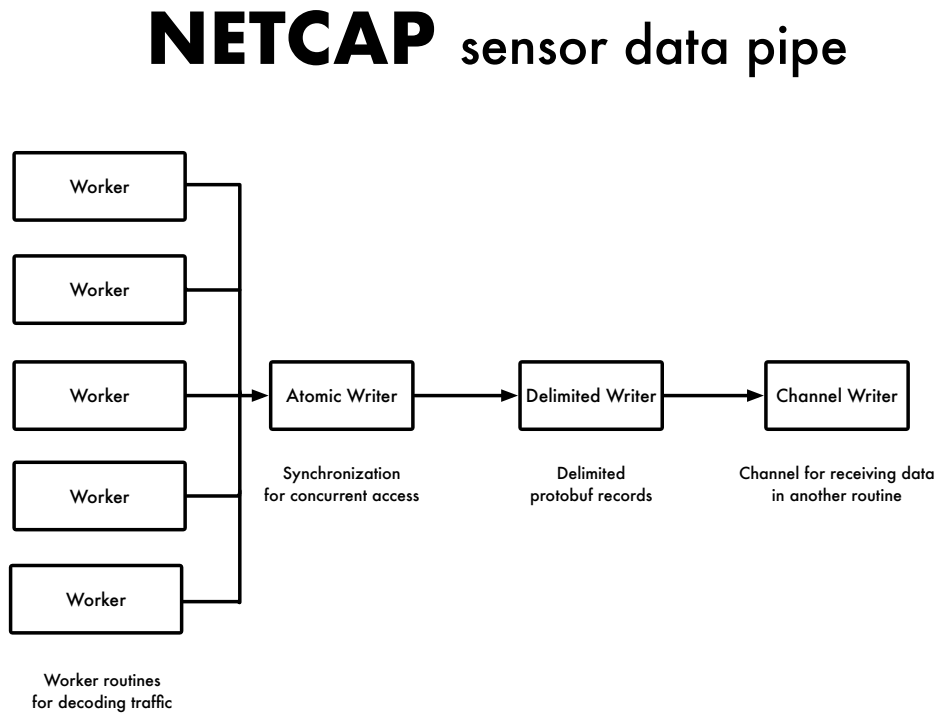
NETCAP sensor data pipe

Worker

Worker

Worker

Worker

Worker

Atomic Writer

Delimited Writer

Channel Writer

Synchronization for concurrent access

Delimited protobuf records

Channel for receiving data in another routine

Worker routines for decoding traffic